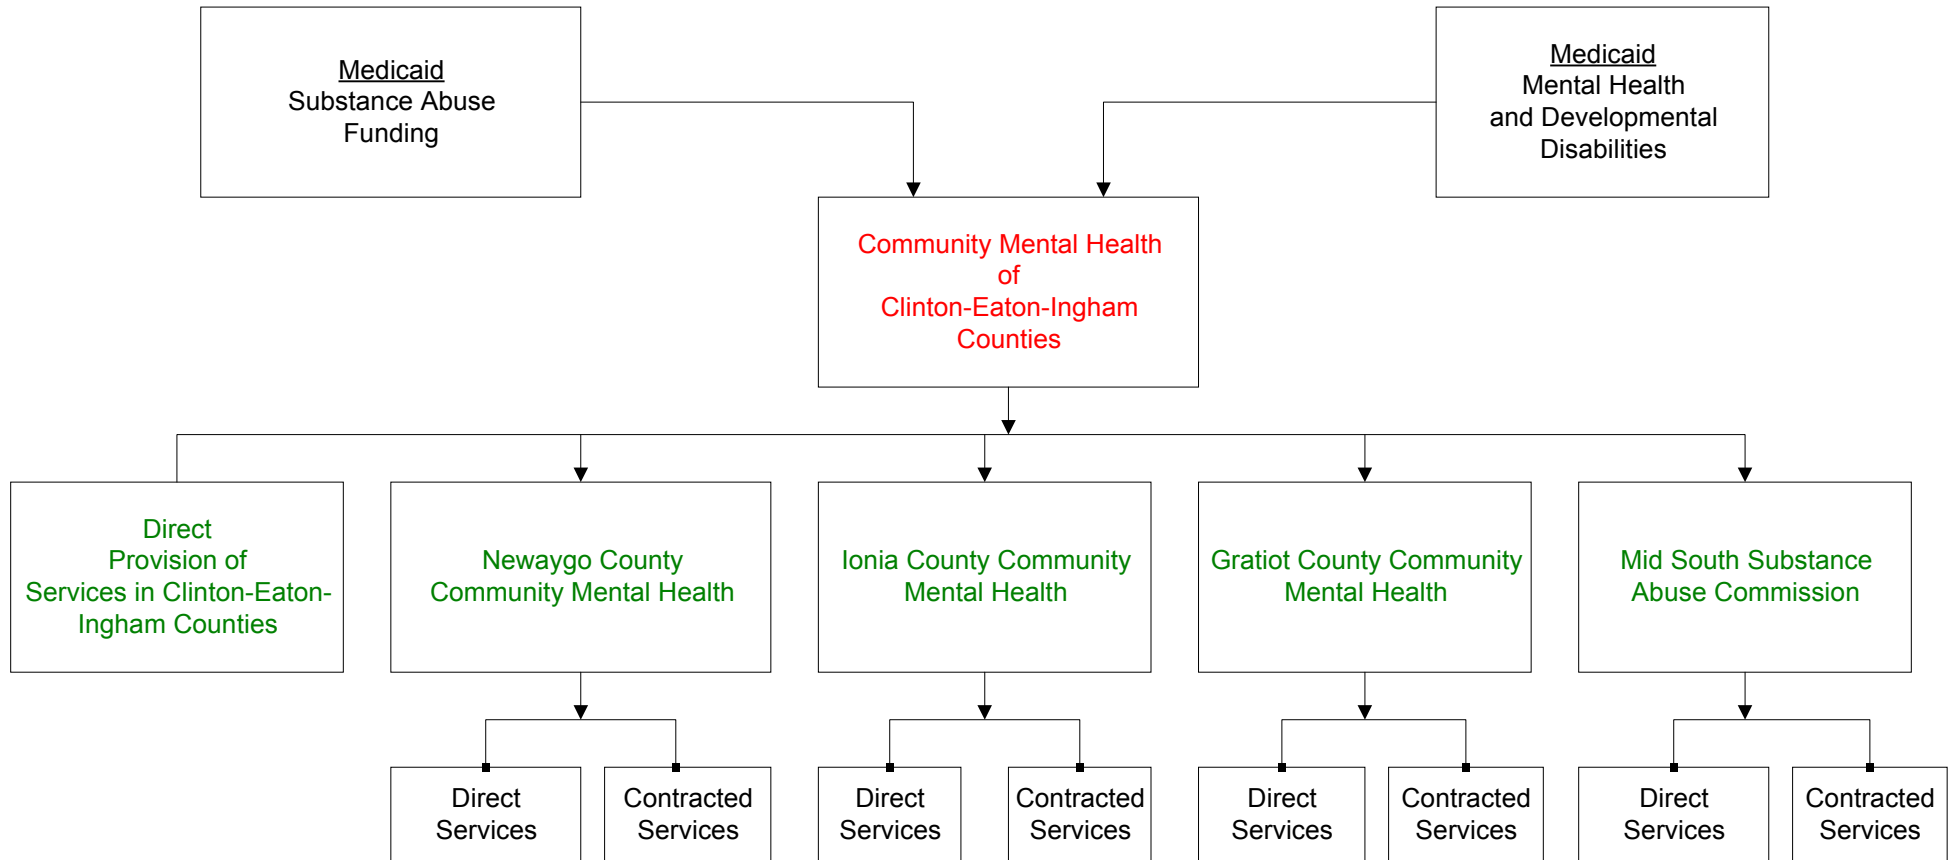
Medicaid
Substance Abuse
Funding

Medicaid
Mental Health
and Developmental
Disabilities

Community Mental Health
of
Clinton-Eaton-Ingham
Counties

Direct
Provision of
Services in Clinton-Eaton-Ingham Counties

Newaygo County
Community Mental Health

Ionia County Community
Mental Health

Gratiot County Community
Mental Health

Mid South Substance
Abuse Commission

Direct
Services

Contracted
Services

Direct
Services

Contracted
Services

Direct
Services

Contracted
Services

Direct
Services

Contracted
Services